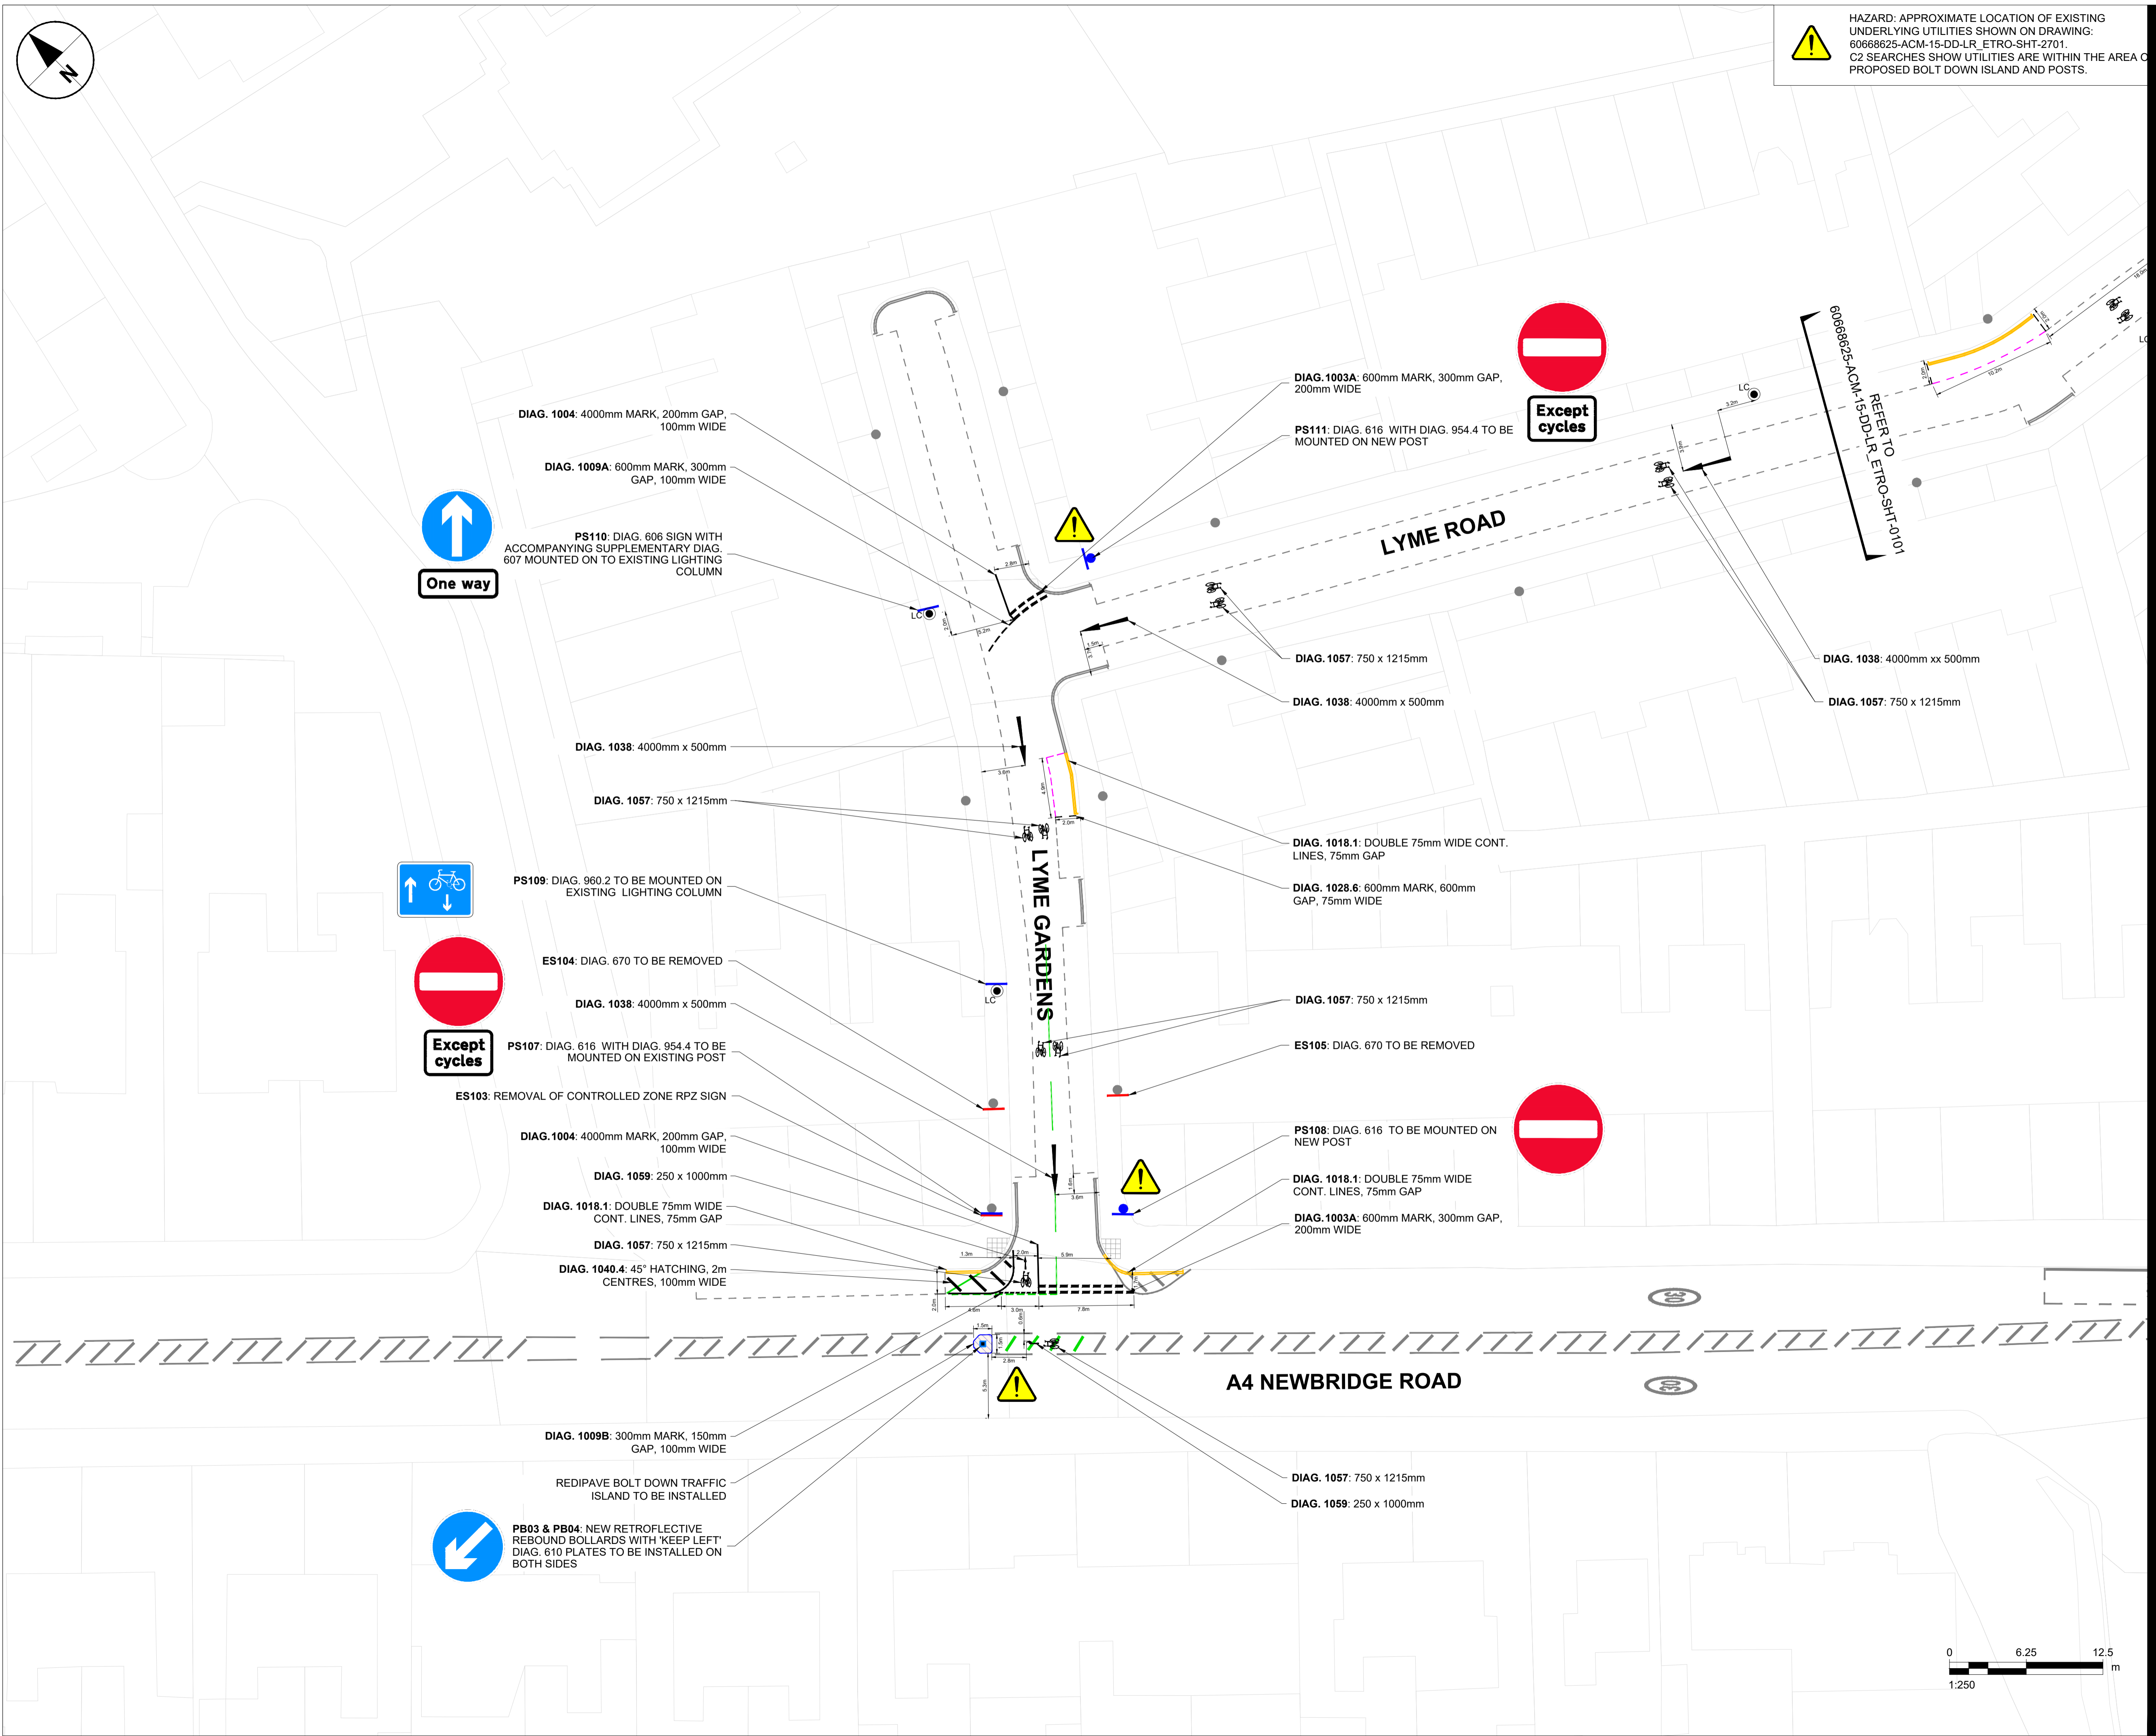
N

HAZARD: APPROXIMATE LOCATION OF EXISTING UNDERLYING UTILITIES SHOWN ON DRAWING: 60668625-ACM-15-DD-LR_ETRO-SHT-2701. C2 SEARCHES SHOW UTILITIES ARE WITHIN THE AREA O PROPOSED BOLT DOWN ISLAND AND POSTS.

REFER TO 60668625-ACM-15-DD-LR_ETRO-SHT-0101

DIAG. 1004: 4000mm MARK, 200mm GAP, 100mm WIDE

DIAG. 1009A: 600mm MARK, 300mm GAP, 100mm WIDE

PS110: DIAG. 606 SIGN WITH ACCOMPANYING SUPPLEMENTARY DIAG. 607 MOUNTED ON TO EXISTING LIGHTING COLUMN

One way

DIAG.1003A: 600mm MARK, 300mm GAP, 200mm WIDE

PS111: DIAG. 616 WITH DIAG. 954.4 TO BE MOUNTED ON NEW POST

Except cycles

LYME ROAD

LC

DIAG. 1057: 750 x 1215mm

DIAG. 1038: 4000mm x 500mm

DIAG. 1038: 4000mm xx 500mm

DIAG. 1057: 750 x 1215mm

DIAG. 1038: 4000mm x 500mm

DIAG. 1057: 750 x 1215mm

LYME GARDENS

DIAG. 1018.1: DOUBLE 75mm WIDE CONT. LINES, 75mm GAP

DIAG. 1028.6: 600mm MARK, 600mm GAP, 75mm WIDE

PS109: DIAG. 960.2 TO BE MOUNTED ON EXISTING LIGHTING COLUMN

ES104: DIAG. 670 TO BE REMOVED

DIAG. 1038: 4000mm x 500mm

Except cycles

PS107: DIAG. 616 WITH DIAG. 954.4 TO BE MOUNTED ON EXISTING POST

ES103: REMOVAL OF CONTROLLED ZONE RPZ SIGN

DIAG.1004: 4000mm MARK, 200mm GAP, 100mm WIDE

DIAG. 1059: 250 x 1000mm

DIAG. 1018.1: DOUBLE 75mm WIDE CONT. LINES, 75mm GAP

DIAG. 1057: 750 x 1215mm

DIAG. 1040.4: 45° HATCHING, 2m CENTRES, 100mm WIDE

DIAG. 1057: 750 x 1215mm

ES105: DIAG. 670 TO BE REMOVED

PS108: DIAG. 616 TO BE MOUNTED ON NEW POST

DIAG. 1018.1: DOUBLE 75mm WIDE CONT. LINES, 75mm GAP

DIAG. 1003A: 600mm MARK, 300mm GAP, 200mm WIDE

30

A4 NEWBRIDGE ROAD

30

DIAG. 1009B: 300mm MARK, 150mm GAP, 100mm WIDE

REDIPAVE BOLT DOWN TRAFFIC ISLAND TO BE INSTALLED

PB03 & PB04: NEW RETROFLECTIVE REBOUND BOLLARDS WITH 'KEEP LEFT' DIAG. 610 PLATES TO BE INSTALLED ON BOTH SIDES

DIAG. 1057: 750 x 1215mm

DIAG. 1059: 250 x 1000mm

0 6.25 12.5 m
1:250